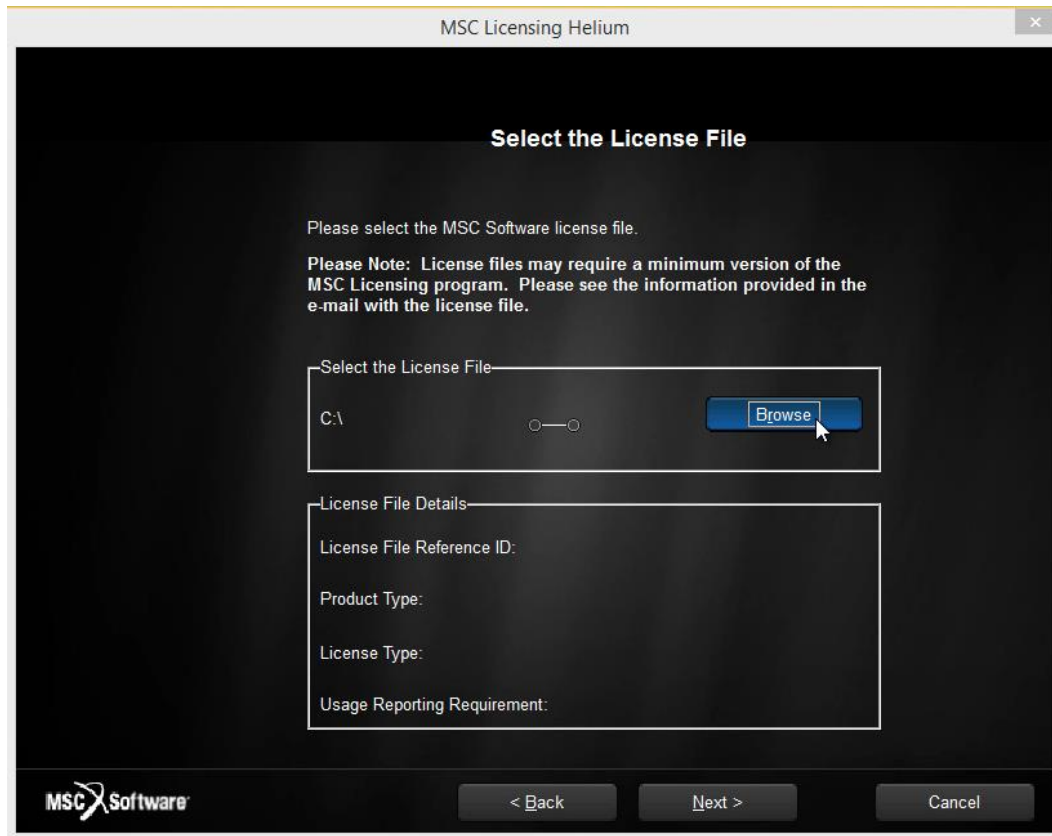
MSC Licensing Helium

Select the License File

Please select the MSC Software license file.

Please Note: License files may require a minimum version of the MSC Licensing program. Please see the information provided in the e-mail with the license file.

Select the License File

C:\

Browse

License File Details

License File Reference ID:

Product Type:

License Type:

Usage Reporting Requirement:

MSC Software

< Back

Next >

Cancel